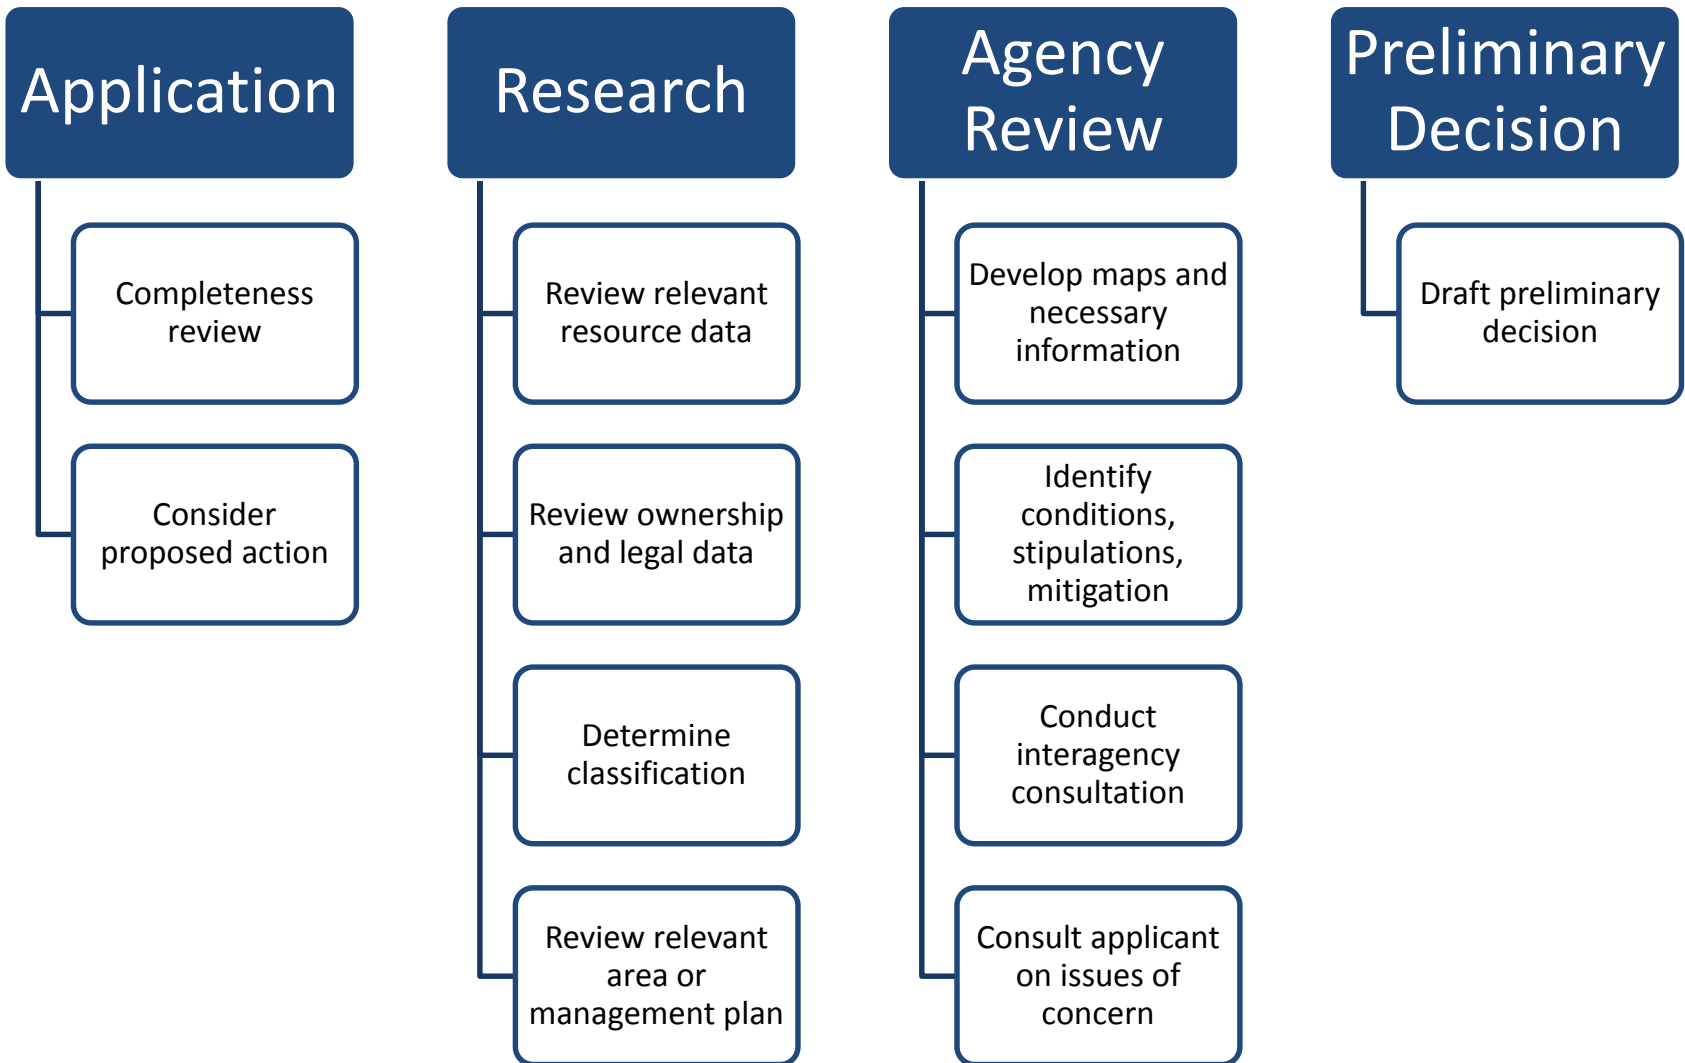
Application

Completeness review

Consider proposed action

Research

Review relevant resource data

Review ownership and legal data

Determine classification

Review relevant area or management plan

Agency Review

Develop maps and necessary information

Identify conditions, stipulations, mitigation

Conduct interagency consultation

Consult applicant on issues of concern

Preliminary Decision

Draft preliminary decision